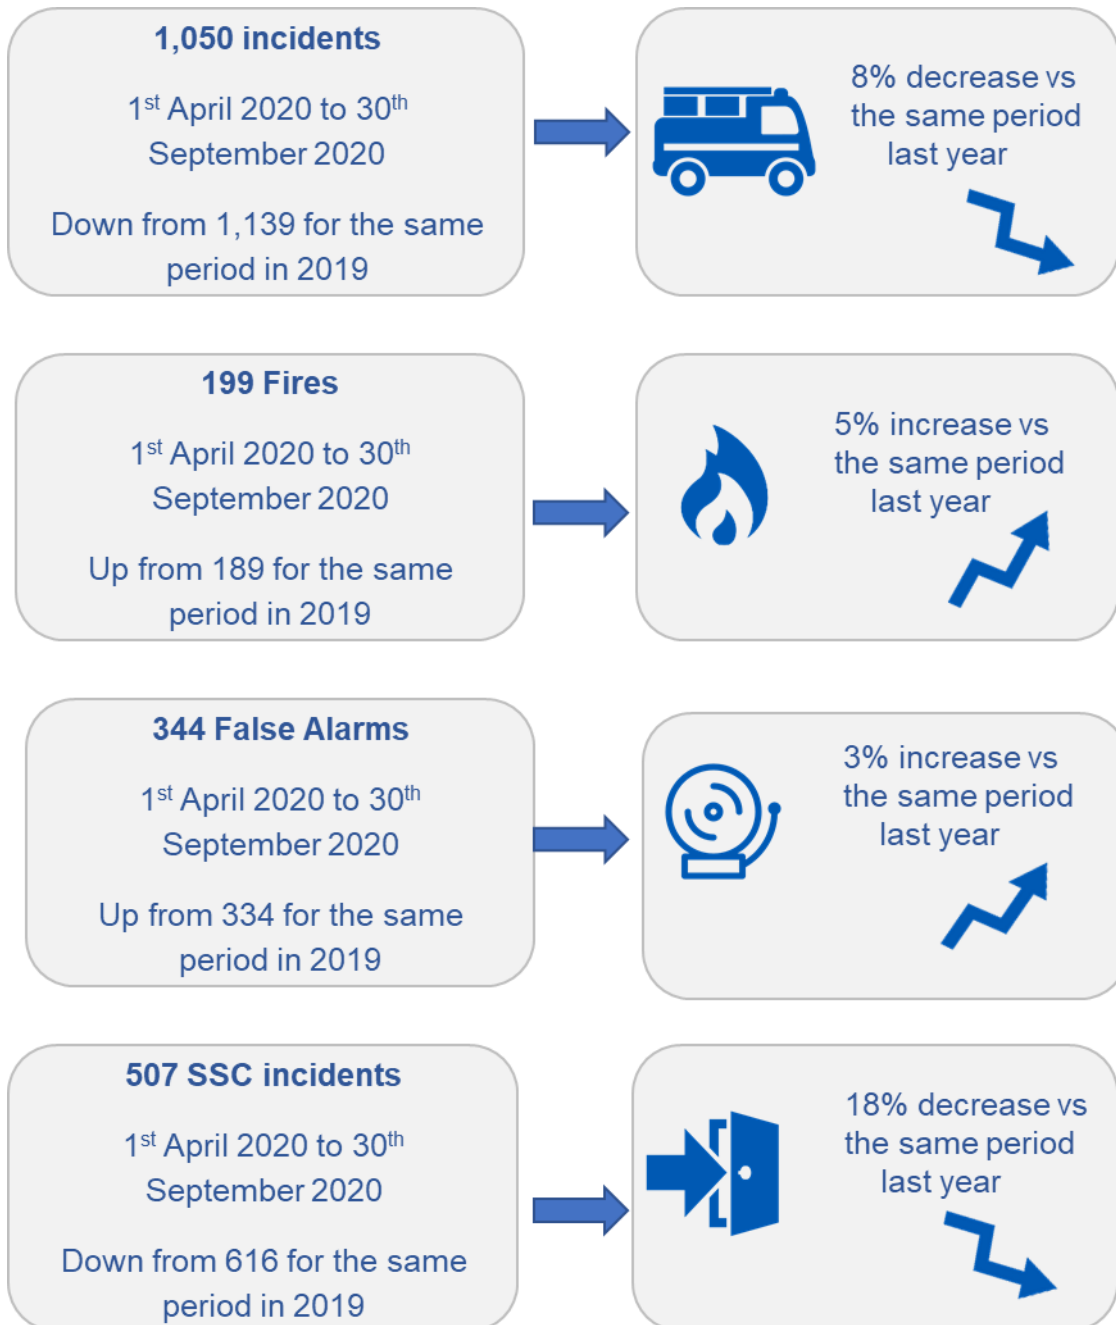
1,050 incidents

1$^{st}$ April 2020 to 30$^{th}$ September 2020

Down from 1,139 for the same period in 2019

8% decrease vs the same period last year

199 Fires

1$^{st}$ April 2020 to 30$^{th}$ September 2020

Up from 189 for the same period in 2019

5% increase vs the same period last year

344 False Alarms

1$^{st}$ April 2020 to 30$^{th}$ September 2020

Up from 334 for the same period in 2019

3% increase vs the same period last year

507 SSC incidents

1$^{st}$ April 2020 to 30$^{th}$ September 2020

Down from 616 for the same period in 2019

18% decrease vs the same period last year